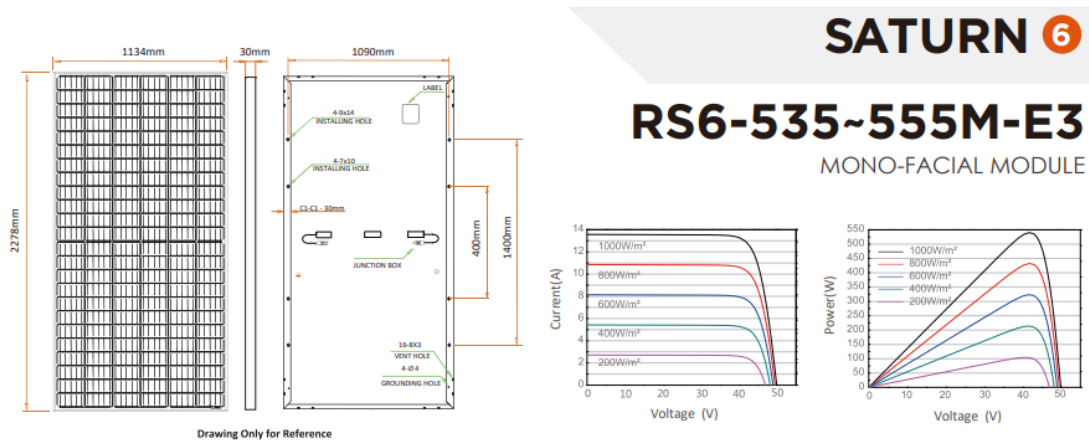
SATURN 6

RS6-535~555M-E3

MONO-FACIAL MODULE

1134mm

30mm

1090mm

2278mm

LABEL

4-9x14
INSTALLING HOLE

4-7x10
INSTALLING HOLE

C1-C1 : 30mm

JUNCTION BOX

400mm

1400mm

16-8X3
VENT HOLE

4-Ø4
GROUNDING HOLE

Drawing Only for Reference

Current(A)

14
12
10
8
6
4
2
0

1000W/m²
800W/m²
600W/m²
400W/m²
200W/m²

0 10 20 30 40 50

Voltage (V)

Power(W)

550
500
450
400
350
300
250
200
150
100
50
0

1000W/m²
800W/m²
600W/m²
400W/m²
200W/m²

0 10 20 30 40 50

Voltage (V)